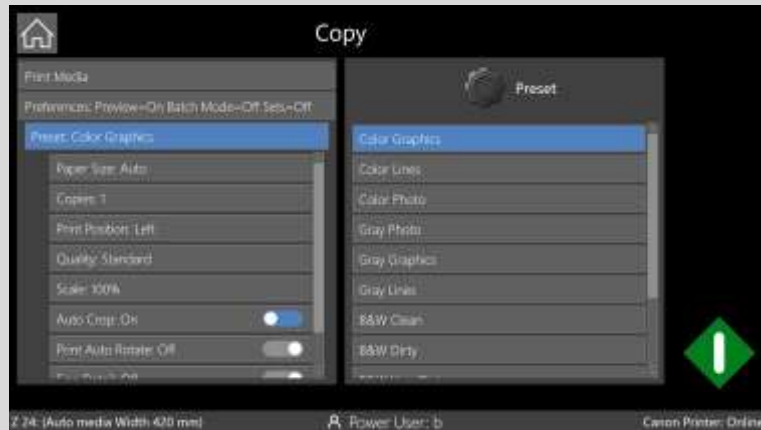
Copy

Print Media

Preferences: Preview=On Batch Mode=Off Sets=Off

Preset: Color Graphics

Paper Size: Auto

Copies: 1

Print Position: Left

Quality: Standard

Scale: 100%

Auto Crop: On

Print Auto Rotate: Off

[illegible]

Preset

Color Graphics

Color Lines

Color Photo

Gray Photo

Gray Graphics

Gray Lines

B&W Clean

B&W Dirty

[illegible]

Z 24: (Auto media Width 420 mm)

Power User: b

Canon Printer: Online